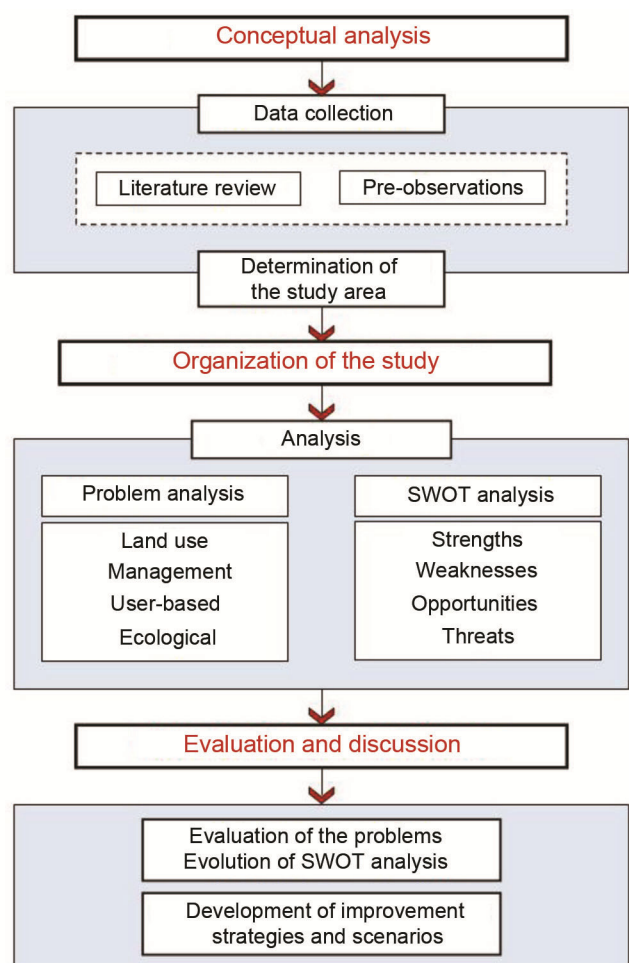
Conceptual analysis

Data collection

Literature review

Pre-observations

Determination of the study area

Organization of the study

Analysis

Problem analysis

Land use
Management
User-based
Ecological

SWOT analysis

Strengths
Weaknesses
Opportunities
Threats

Evaluation and discussion

Evaluation of the problems
Evolution of SWOT analysis

Development of improvement strategies and scenarios